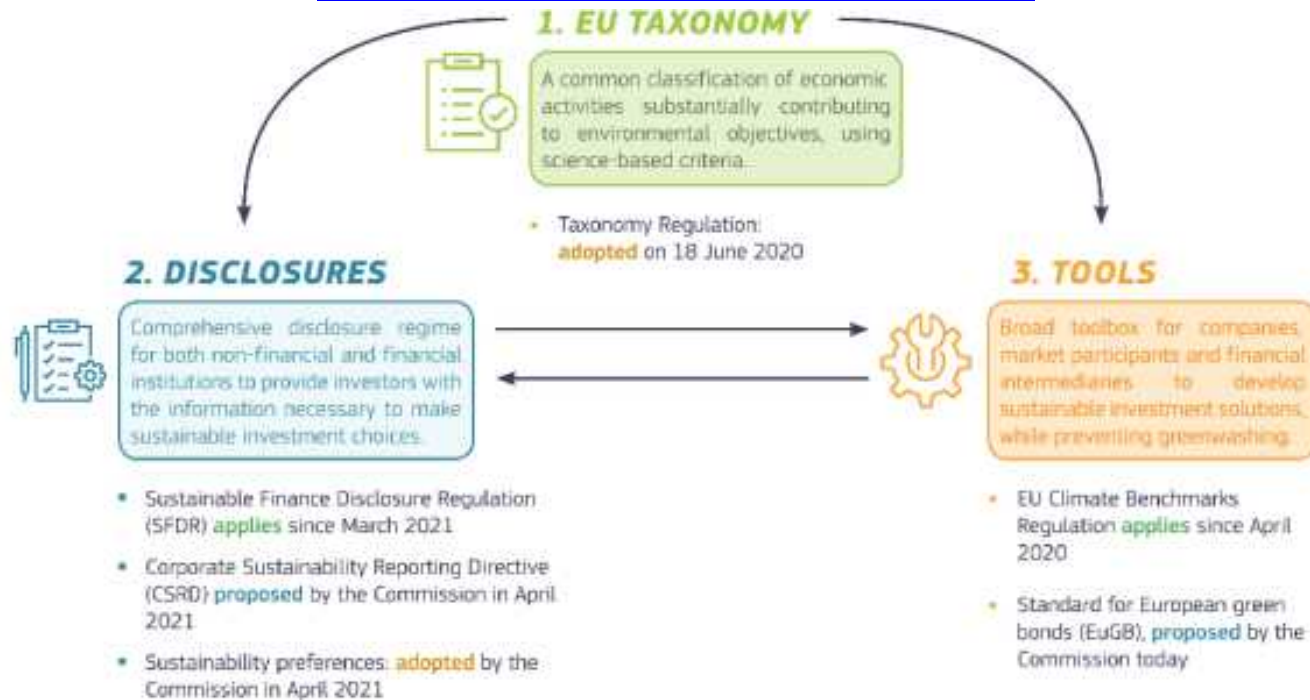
1. EU TAXONOMY

A common classification of economic activities substantially contributing to environmental objectives, using science-based criteria.

• Taxonomy Regulation: adopted on 18 June 2020

2. DISCLOSURES

Comprehensive disclosure regime for both non-financial and financial institutions to provide investors with the information necessary to make sustainable investment choices.

• Sustainable Finance Disclosure Regulation (SFDR) applies since March 2021

• Corporate Sustainability Reporting Directive (CSRD) proposed by the Commission in April 2021

• Sustainability preferences: adopted by the Commission in April 2021

3. TOOLS

Broad toolbox for companies, market participants and financial intermediaries to develop sustainable investment solutions, while preventing greenwashing.

• EU Climate Benchmarks Regulation applies since April 2020

• Standard for European green bonds (EuGB), proposed by the Commission today